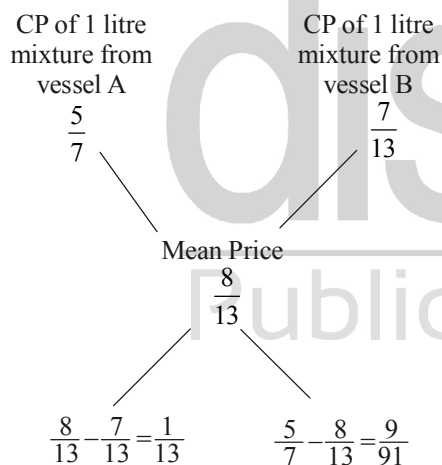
CP of 1 litre mixture from vessel A
$\frac{5}{7}$

CP of 1 litre mixture from vessel B
$\frac{7}{13}$

Mean Price
$\frac{8}{13}$

$\frac{8}{13}-\frac{7}{13}=\frac{1}{13}$

$\frac{5}{7}-\frac{8}{13}=\frac{9}{91}$

Publi